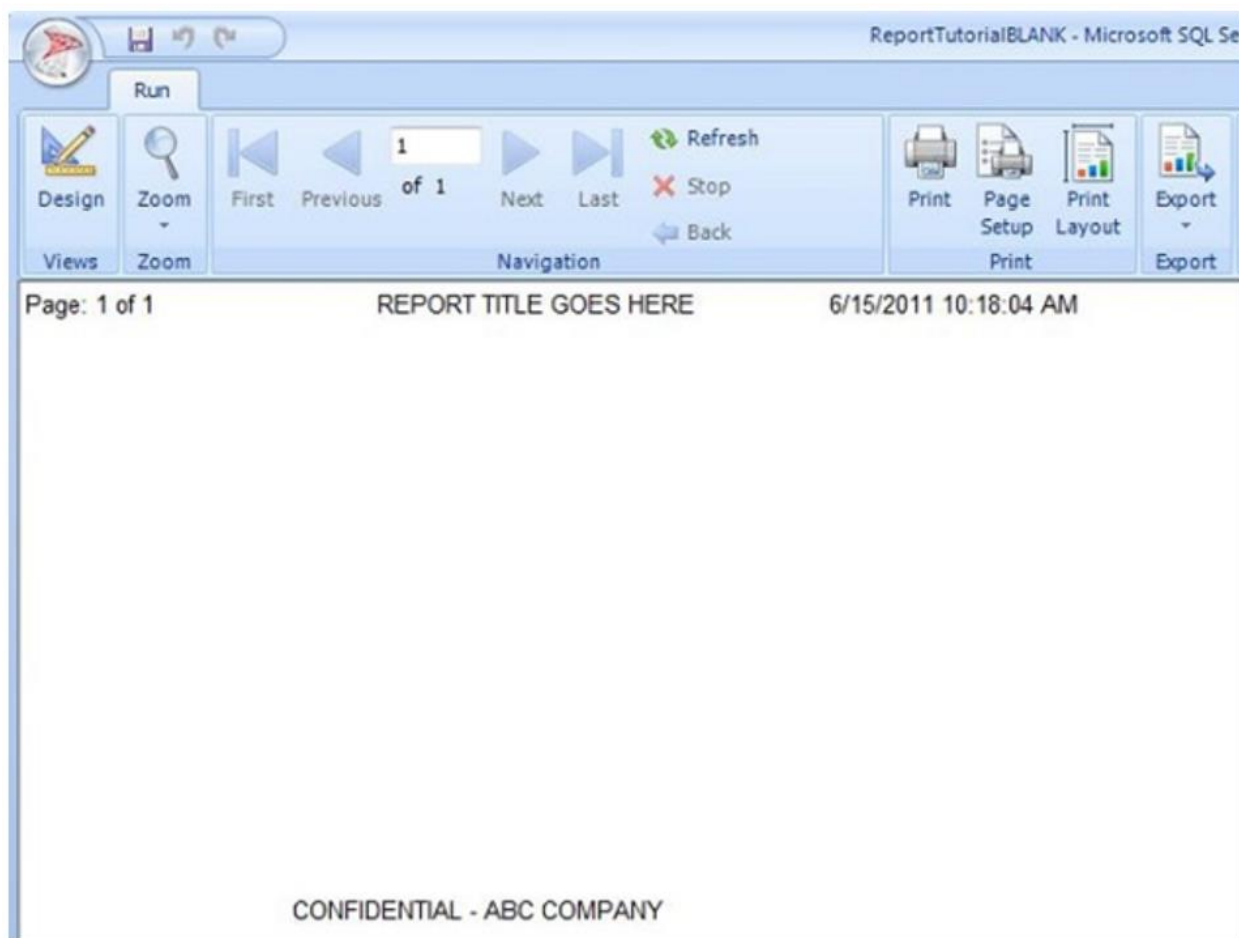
ReportTutorialBLANK - Microsoft SQL Se

Run

Design
Views

Zoom
Zoom

First Previous 1 of 1 Next Last
Refresh
Stop
Back
Navigation

Print Page Setup Print Layout
Print

Export
Export

Page: 1 of 1 REPORT TITLE GOES HERE 6/15/2011 10:18:04 AM

CONFIDENTIAL - ABC COMPANY